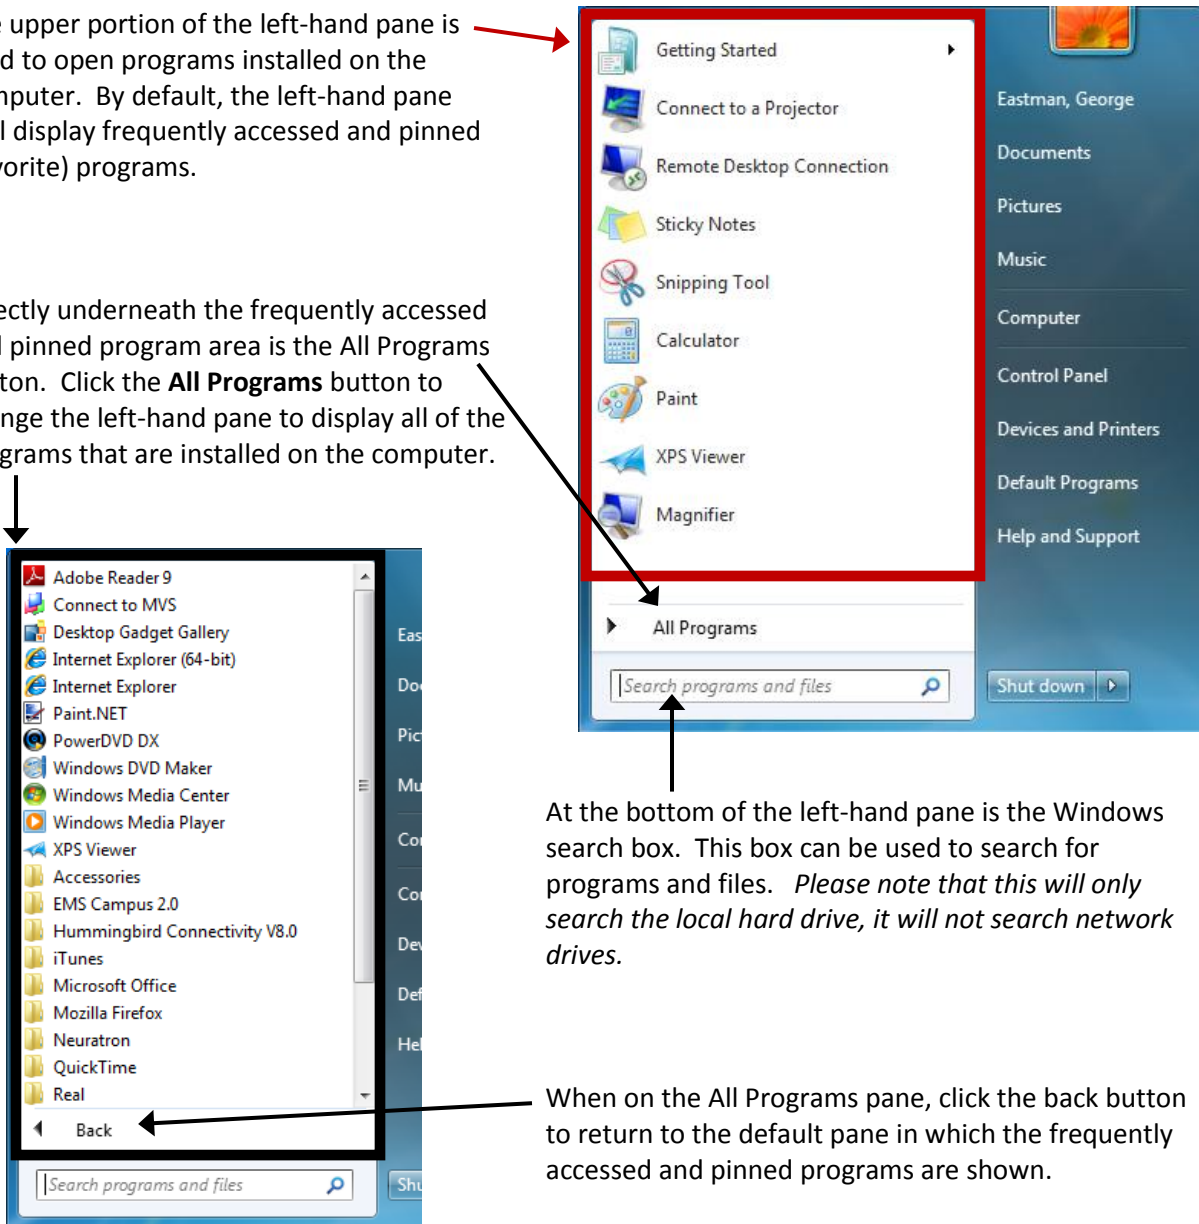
e upper portion of the left-hand pane is d to open programs installed on the nputer. By default, the left-hand pane l display frequently accessed and pinned vorite) programs.

ectly underneath the frequently accessed l pinned program area is the All Programs ton. Click the **All Programs** button to nge the left-hand pane to display all of the grams that are installed on the computer.

Getting Started
Connect to a Projector
Remote Desktop Connection
Sticky Notes
Snipping Tool
Calculator
Paint
XPS Viewer
Magnifier
All Programs
Search programs and files

Eastman, George
Documents
Pictures
Music
Computer
Control Panel
Devices and Printers
Default Programs
Help and Support
Shut down

Adobe Reader 9
Connect to MVS
Desktop Gadget Gallery
Internet Explorer (64-bit)
Internet Explorer
Paint.NET
PowerDVD DX
Windows DVD Maker
Windows Media Center
Windows Media Player
XPS Viewer
Accessories
EMS Campus 2.0
Hummingbird Connectivity V8.0
iTunes
Microsoft Office
Mozilla Firefox
Neuratron
QuickTime
Real
Back
Search programs and files

Eas
Do
Pic
Mu
Co
Co
De
Def
He
Shu

At the bottom of the left-hand pane is the Windows search box. This box can be used to search for programs and files. *Please note that this will only search the local hard drive, it will not search network drives.*

When on the All Programs pane, click the back button to return to the default pane in which the frequently accessed and pinned programs are shown.